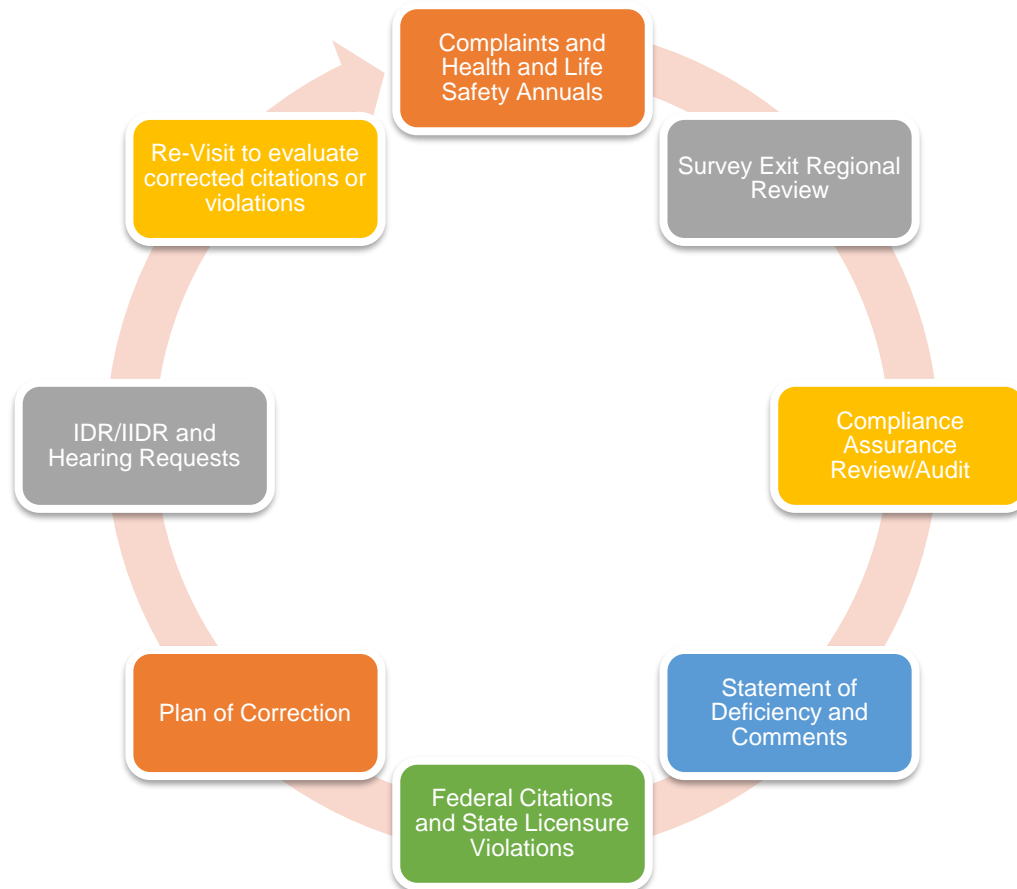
Complaints and Health and Life Safety Annuals

Survey Exit Regional Review

Compliance Assurance Review/Audit

Statement of Deficiency and Comments

Federal Citations and State Licensure Violations

Plan of Correction

IDR/IIDR and Hearing Requests

Re-Visit to evaluate corrected citations or violations